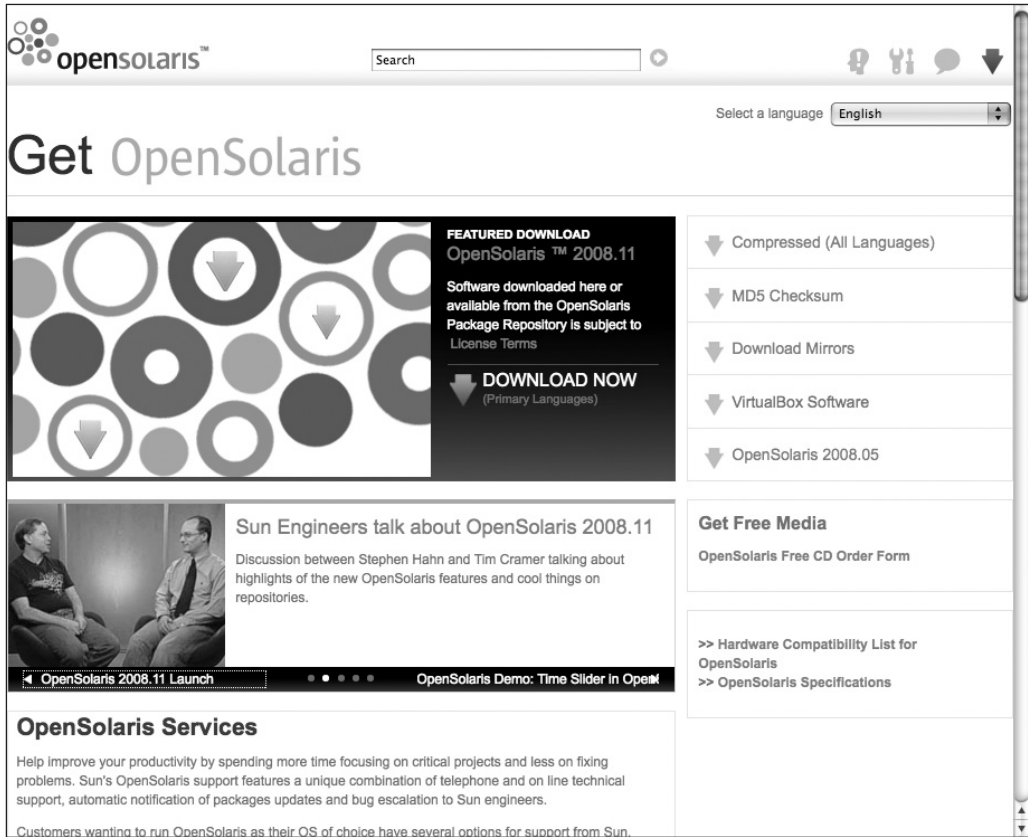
opensolaris™

Search

Select a language English

Get OpenSolaris

FEATURED DOWNLOAD
OpenSolaris ™ 2008.11

Software downloaded here or available from the OpenSolaris Package Repository is subject to License Terms

DOWNLOAD NOW
(Primary Languages)

Compressed (All Languages)

MD5 Checksum

Download Mirrors

VirtualBox Software

OpenSolaris 2008.05

Sun Engineers talk about OpenSolaris 2008.11

Discussion between Stephen Hahn and Tim Cramer talking about highlights of the new OpenSolaris features and cool things on repositories.

OpenSolaris 2008.11 Launch

OpenSolaris Demo: Time Slider in Open

Get Free Media

OpenSolaris Free CD Order Form

>> Hardware Compatibility List for OpenSolaris
>> OpenSolaris Specifications

OpenSolaris Services

Help improve your productivity by spending more time focusing on critical projects and less on fixing problems. Sun's OpenSolaris support features a unique combination of telephone and on line technical support, automatic notification of packages updates and bug escalation to Sun engineers.

Customers wanting to run OpenSolaris as their OS of choice have several options for support from Sun.